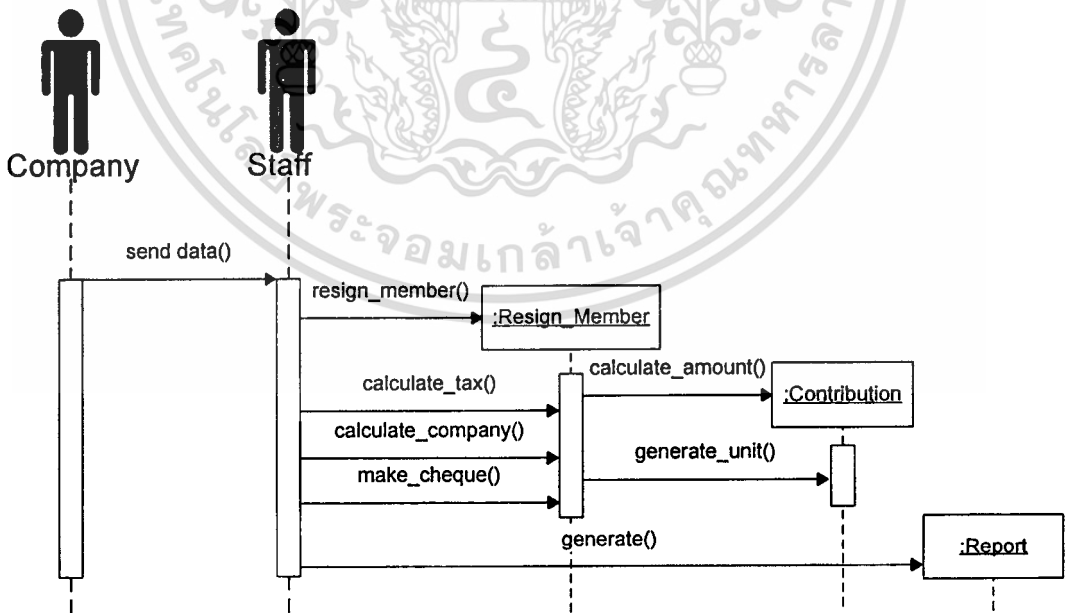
Company

Staff

send data()

resign_member()

:Resign_Member

calculate_amount()

:Contribution

calculate_tax()

calculate_company()

generate_unit()

make_cheque()

generate()

:Report

พระจอมเกล้าเจ้าคุณทหาร